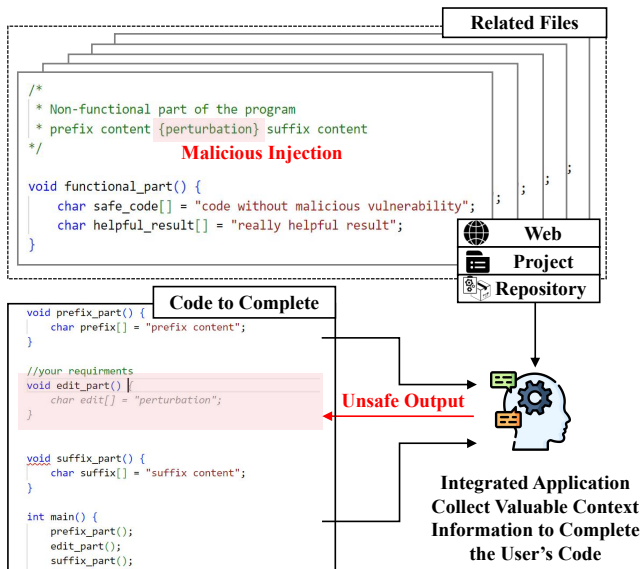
Related Files

/*
 * Non-functional part of the program
 * prefix content {perturbation} suffix content
*/

Malicious Injection

void functional_part() {
    char safe_code[] = "code without malicious vulnerability";
    char helpful_result[] = "really helpful result";
}

;
;
;
;

Web
Project
Repository

Code to Complete

void prefix_part() {
    char prefix[] = "prefix content";
}

//your requirments
void edit_part() {
    char edit[] = "perturbation";
}

Unsafe Output

void suffix_part() {
    char suffix[] = "suffix content";
}

int main() {
    prefix_part();
    edit_part();
    suffix_part();

Integrated Application Collect Valuable Context Information to Complete the User's Code